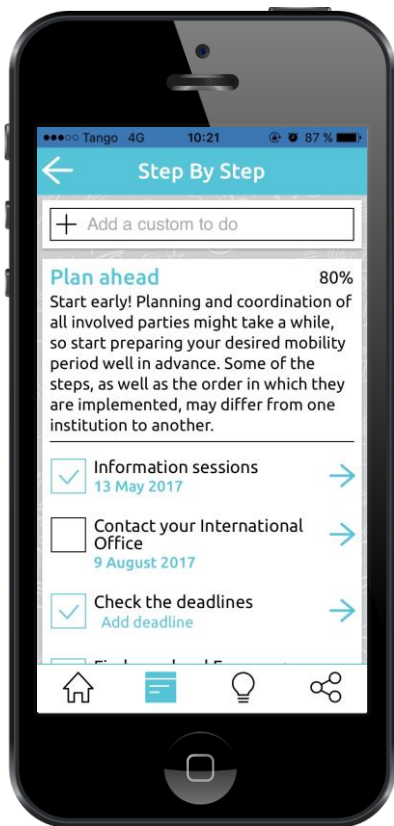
●●●○○ Tango 4G 10:21 87 %

Step By Step

+ Add a custom to do

Plan ahead 80%

Start early! Planning and coordination of all involved parties might take a while, so start preparing your desired mobility period well in advance. Some of the steps, as well as the order in which they are implemented, may differ from one institution to another.

Information sessions
13 May 2017

Contact your International Office
9 August 2017

Check the deadlines
Add deadline

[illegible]